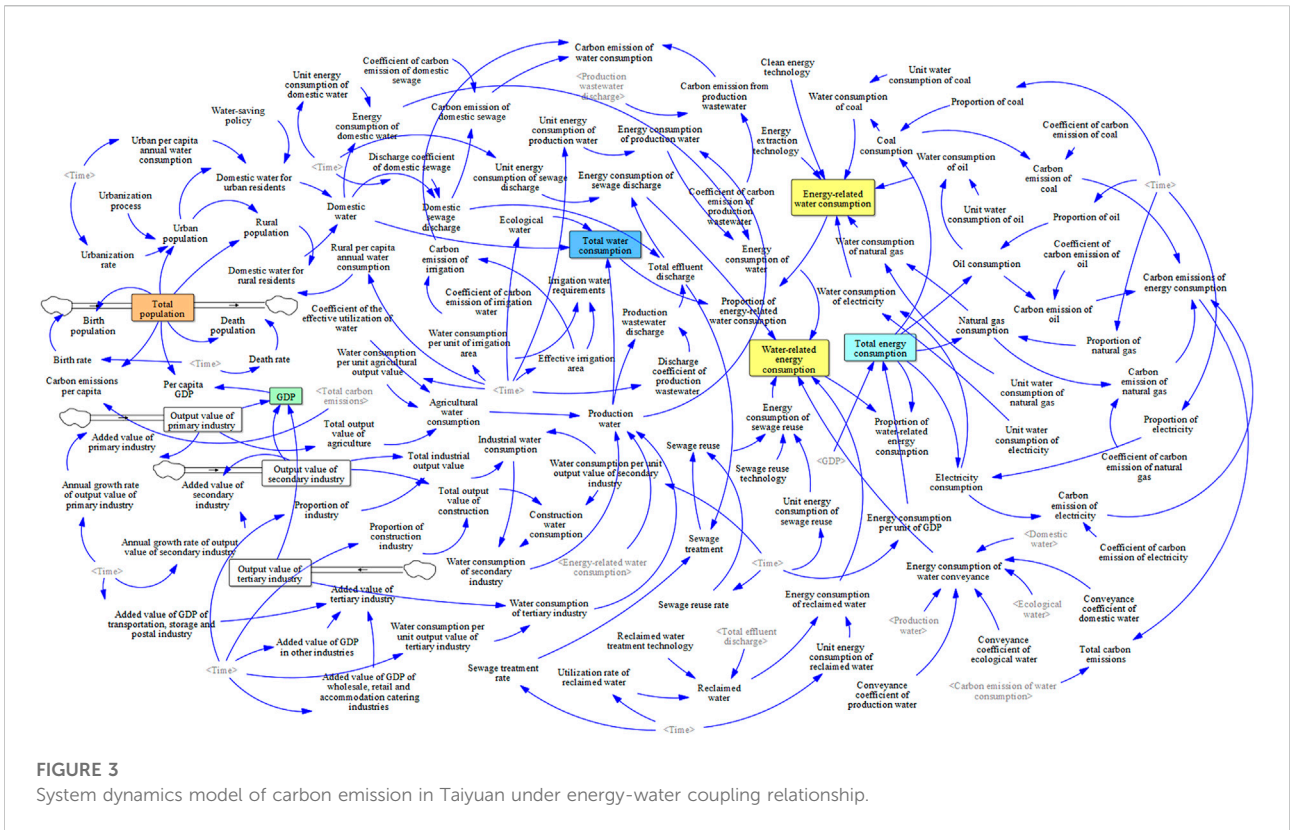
Carbon emission of water consumption

<Production wastewater discharge>

Carbon emission from production wastewater

Clean energy technology

Unit water consumption of coal

Water consumption of coal

Proportion of coal

Coefficient of carbon emission of domestic sewage

Unit energy consumption of domestic water

Water-saving policy

Energy consumption of domestic water

Carbon emission of domestic sewage

Unit energy consumption of production water

Energy consumption of production water

Energy extraction technology

Coal consumption

Coefficient of carbon emission of coal

Urban per capita annual water consumption

<Time>

Discharge coefficient of domestic sewage

Unit energy consumption of sewage discharge

Energy consumption of sewage discharge

Coefficient of carbon emission of production wastewater

Energy-related water consumption

Water consumption of oil

Carbon emission of coal

<Time>

Domestic water for urban residents

Urbanization process

Urban population

Domestic water

Domestic sewage discharge

Ecological water

Total water consumption

Energy consumption of water

Unit water consumption of oil

Proportion of oil

Rural population

Carbon emission of irrigation

Total effluent discharge

Water consumption of natural gas

Coefficient of carbon emission of oil

Urbanization rate

Domestic water for rural residents

Rural per capita annual water consumption

Irrigation water requirements

Oil consumption

Carbon emissions of energy consumption

Total population

Coefficient of carbon emission of irrigation water

Proportion of energy-related water consumption

Water consumption of electricity

Carbon emission of oil

Birth population

Death population

Coefficient of the effective utilization of water

Production wastewater discharge

Natural gas consumption

Water consumption per unit of irrigation area

Total energy consumption

Proportion of natural gas

Water-related energy consumption

Birth rate

<Time>

Death rate

Water consumption per unit agricultural output value

Effective irrigation area

Discharge coefficient of production wastewater

Carbon emissions per capita

Per capita GDP

GDP

<Total carbon emissions>

<Time>

Unit water consumption of natural gas

Carbon emission of natural gas

Output value of primary industry

Agricultural water consumption

Production water

Energy consumption of sewage reuse

Proportion of water-related energy consumption

Unit water consumption of electricity

Proportion of electricity

Added value of primary industry

Total output value of agriculture

Industrial water consumption

Sewage reuse

Sewage reuse technology

<GDP>

Coefficient of carbon emission of natural gas

Output value of secondary industry

Total industrial output value

Water consumption per unit output value of secondary industry

Electricity consumption

Annual growth rate of output value of primary industry

Added value of secondary industry

Total output value of construction

Unit energy consumption of sewage reuse

Carbon emission of electricity

Proportion of industry

Construction water consumption

Sewage treatment

Energy consumption per unit of GDP

<Domestic water>

Proportion of construction industry

Coefficient of carbon emission of electricity

Annual growth rate of output value of secondary industry

<Time>

Output value of tertiary industry

Water consumption of secondary industry

<Energy-related water consumption>

<Time>

Energy consumption of water conveyance

Added value of tertiary industry

Sewage reuse rate

Energy consumption of reclaimed water

<Production water>

<Ecological water>

Conveyance coefficient of domestic water

Added value of GDP of transportation, storage and postal industry

Water consumption of tertiary industry

Reclaimed water treatment technology

<Total effluent discharge>

Conveyance coefficient of ecological water

Added value of GDP in other industries

Water consumption per unit output value of tertiary industry

Unit energy consumption of reclaimed water

Total carbon emissions

<Time>

Sewage treatment rate

Utilization rate of reclaimed water

Reclaimed water

Added value of GDP of wholesale, retail and accommodation catering industries

Conveyance coefficient of production water

<Carbon emission of water consumption>

<Time>

FIGURE 3
System dynamics model of carbon emission in Taiyuan under energy-water coupling relationship.